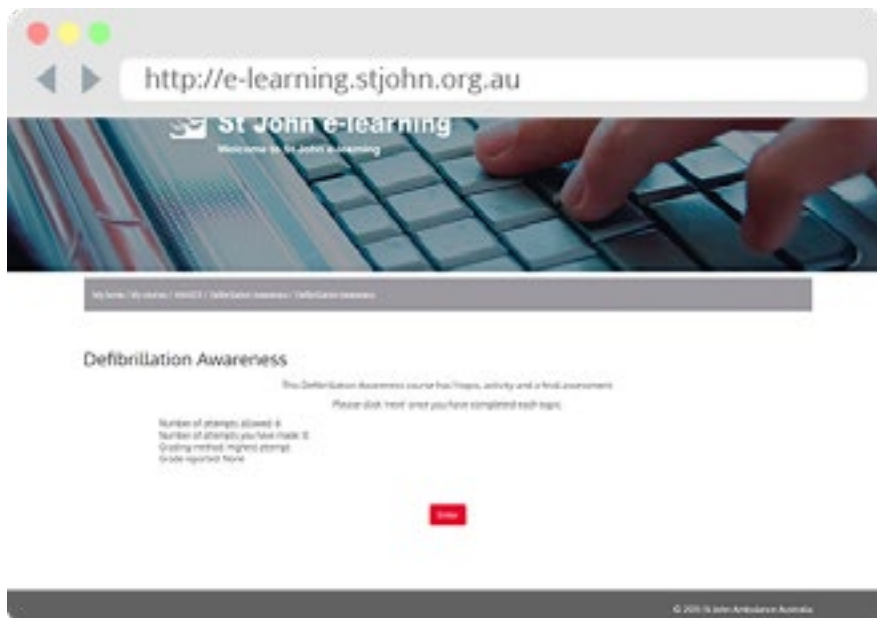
http://e-learning.stjohn.org.au

St John e-learning
Welcome to St John e-learning

My home / My courses / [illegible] / Defibrillation Awareness / Defibrillation Awareness

Defibrillation Awareness

This Defibrillation Awareness course has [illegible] topics, activity and a final assessment.

Please click 'next' once you have completed each topic.

Number of attempts allowed: 6
Number of attempts you have made: 0
Grading method: Highest attempt
Grade reported: None

Enter

© 2015 St John Ambulance Australia